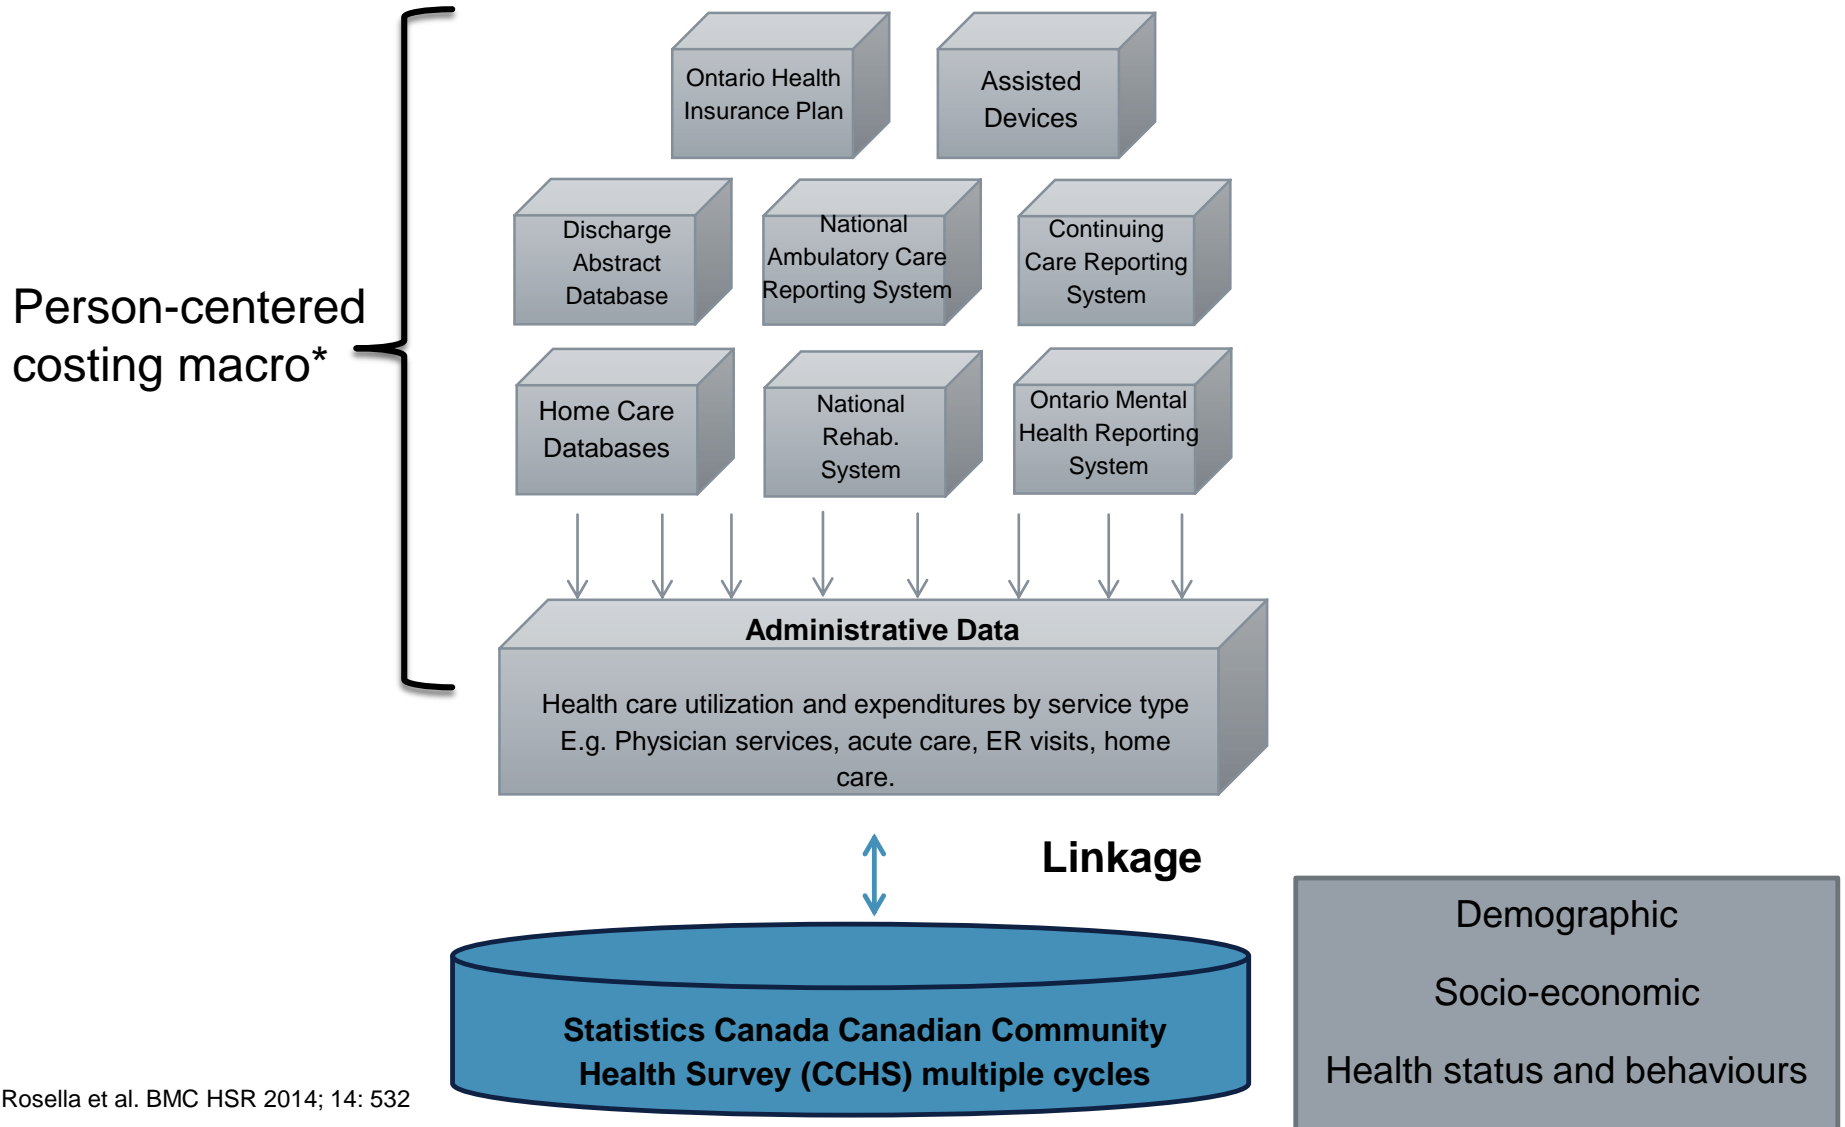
Person-centered costing macro*

Ontario Health Insurance Plan

Assisted Devices

Discharge Abstract Database

National Ambulatory Care Reporting System

Continuing Care Reporting System

Home Care Databases

National Rehab. System

Ontario Mental Health Reporting System

Administrative Data

Health care utilization and expenditures by service type
E.g. Physician services, acute care, ER visits, home care.

Linkage

Statistics Canada Canadian Community Health Survey (CCHS) multiple cycles

Demographic

Socio-economic

Health status and behaviours

Rosella et al. BMC HSR 2014; 14: 532